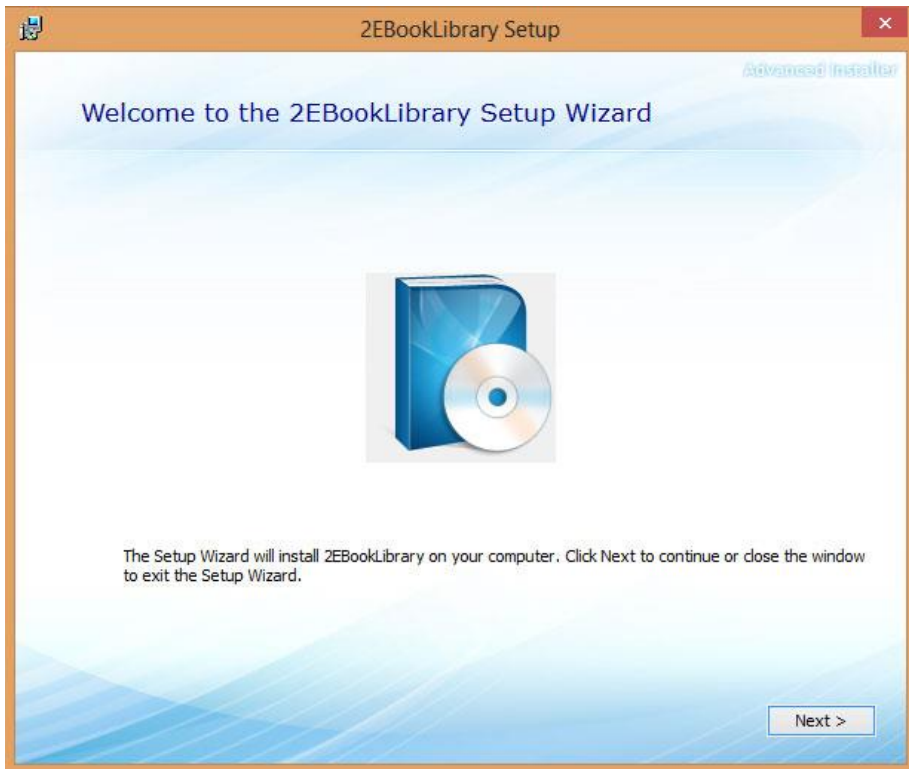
2EBookLibrary Setup

Advanced Installer

Welcome to the 2EBookLibrary Setup Wizard

The Setup Wizard will install 2EBookLibrary on your computer. Click Next to continue or close the window to exit the Setup Wizard.

Next >